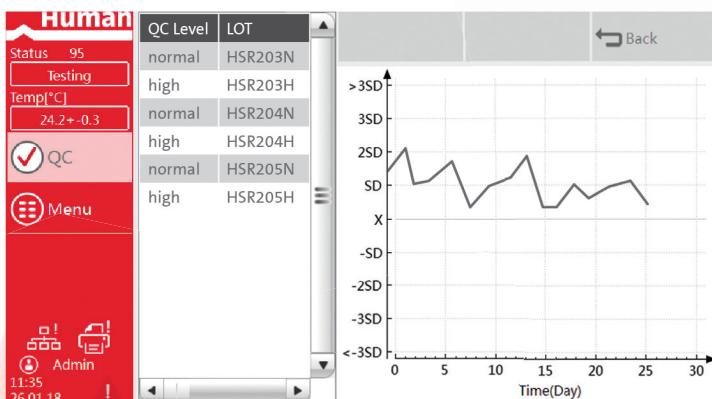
Human

Status 95

Testing

Temp[°C]

24.2+-0.3

QC

Menu

Admin

11:35

26.01.18

| QC Level | LOT |
|---|---|
| normal | HSR203N |
| high | HSR203H |
| normal | HSR204N |
| high | HSR204H |
| normal | HSR205N |
| high | HSR205H |

Back

>3SD
3SD
2SD
SD
X
-SD
-2SD
-3SD
<-3SD

0 5 10 15 20 25 30

Time(Day)